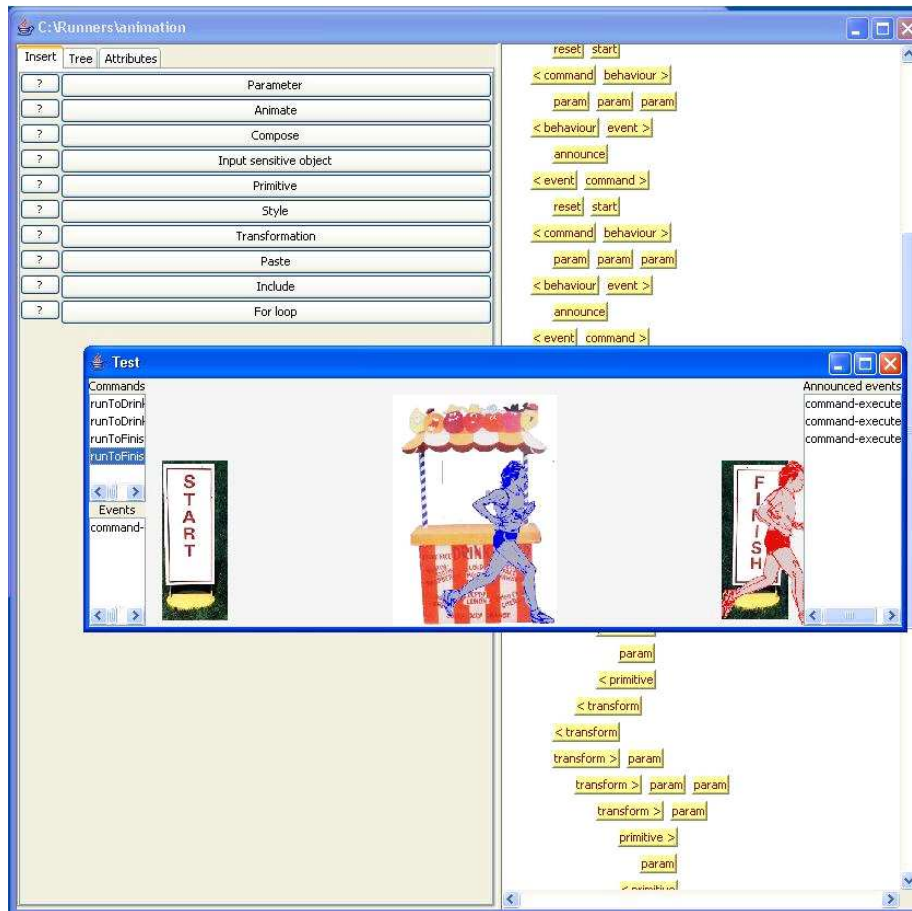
C:\Runners\animation

Insert Tree Attributes

? Parameter
? Animate
? Compose
? Input sensitive object
? Primitive
? Style
? Transformation
? Paste
? Include
? For loop

reset start
< command behaviour >
param param param
< behaviour event >
announce
< event command >
reset start
< command behaviour >
param param param
< behaviour event >
announce
< event command >

Test

Commands
runToDrin
runToDrin
runToFinis
runToFinis

Events
command-

START

DRIN

FINISH

Announced events
command-execute
command-execute
command-execute

param
< primitive
< transform
< transform
transform > param
transform > param param
transform > param
primitive >
param
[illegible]